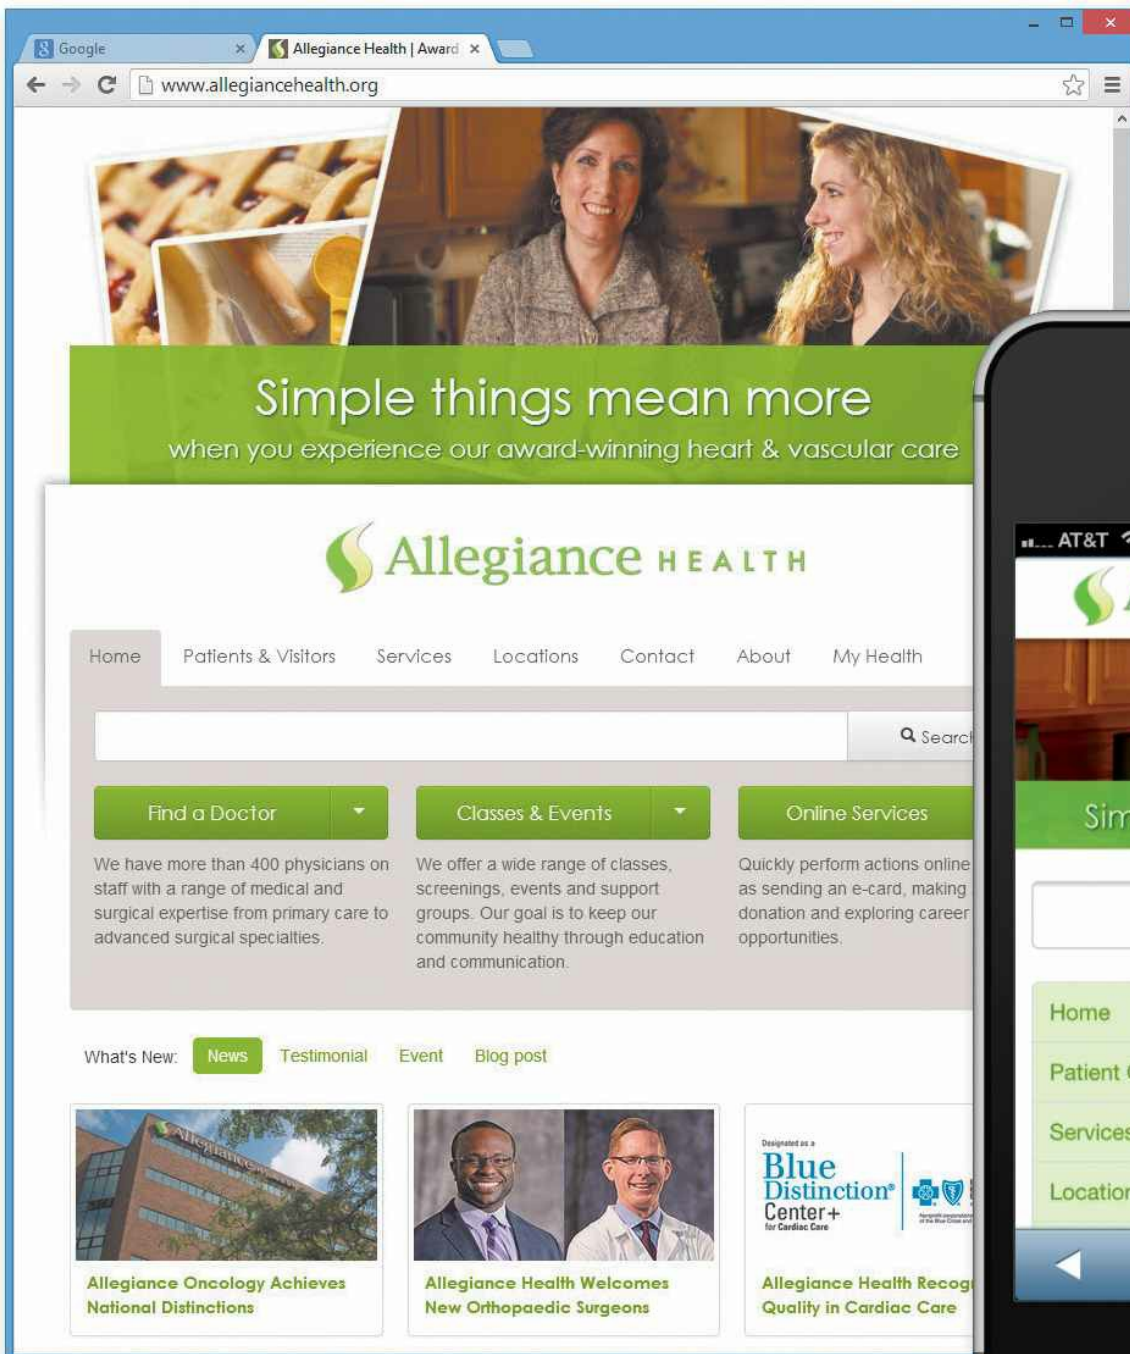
Google ×
Allegiance Health | Award ×

www.allegiancehealth.org

Simple things mean more
when you experience our award-winning heart & vascular care

Allegiance HEALTH

Home
Patients & Visitors
Services
Locations
Contact
About
My Health

Search

Find a Doctor
We have more than 400 physicians on staff with a range of medical and surgical expertise from primary care to advanced surgical specialties.

Classes & Events
We offer a wide range of classes, screenings, events and support groups. Our goal is to keep our community healthy through education and communication.

Online Services
Quickly perform actions online as sending an e-card, making donation and exploring career opportunities.

What's New: News Testimonial Event Blog post

Allegiance Oncology Achieves National Distinctions

Allegiance Health Welcomes New Orthopaedic Surgeons

Designated as a Blue Distinction® Center+ for Cardiac Care

Allegiance Health Recog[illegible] Quality in Cardiac Care

AT&T

Sim

Home
Patient
Services
Location